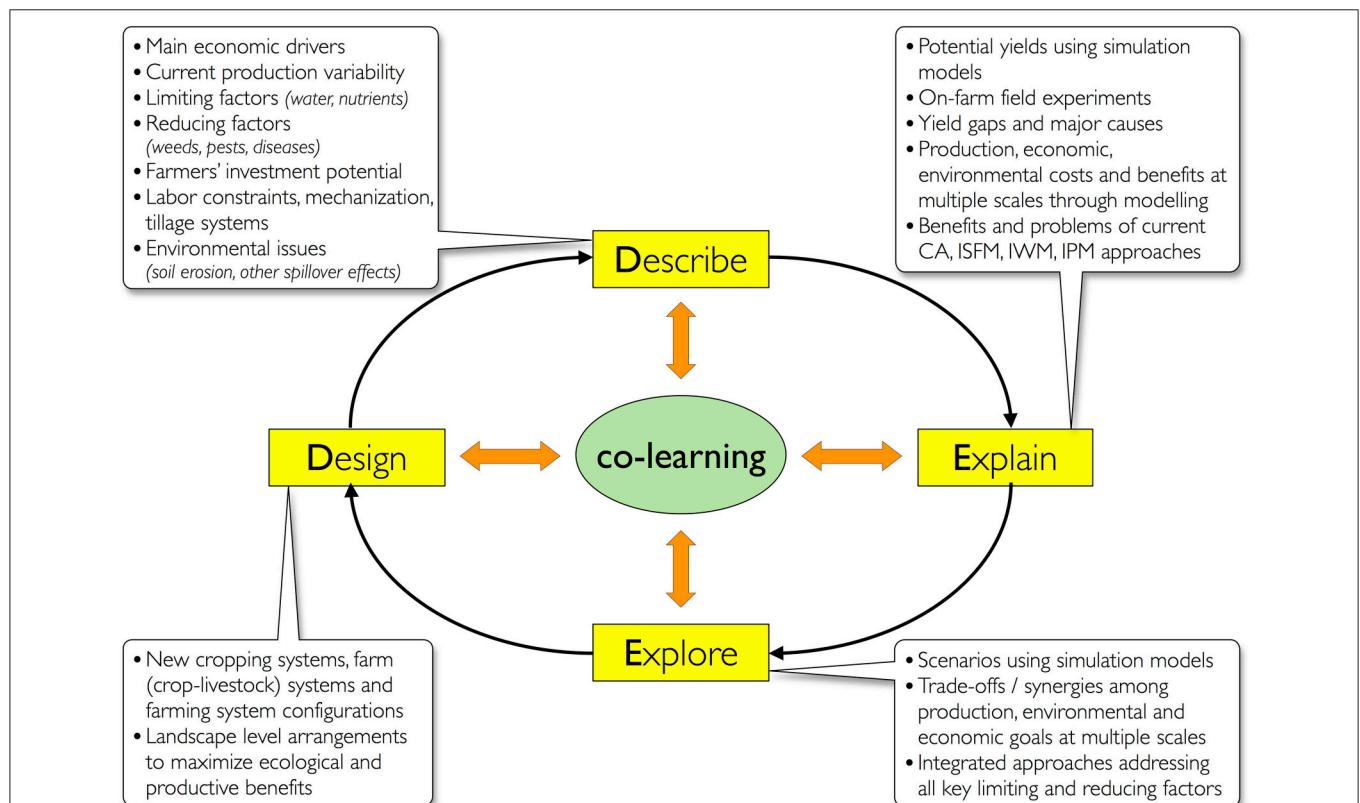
• Main economic drivers
• Current production variability
• Limiting factors *(water, nutrients)*
• Reducing factors *(weeds, pests, diseases)*
• Farmers' investment potential
• Labor constraints, mechanization, tillage systems
• Environmental issues *(soil erosion, other spillover effects)*

• Potential yields using simulation models
• On-farm field experiments
• Yield gaps and major causes
• Production, economic, environmental costs and benefits at multiple scales through modelling
• Benefits and problems of current CA, ISFM, IWM, IPM approaches

Describe

Design

co-learning

Explain

Explore

• New cropping systems, farm (crop-livestock) systems and farming system configurations
• Landscape level arrangements to maximize ecological and productive benefits

• Scenarios using simulation models
• Trade-offs / synergies among production, environmental and economic goals at multiple scales
• Integrated approaches addressing all key limiting and reducing factors